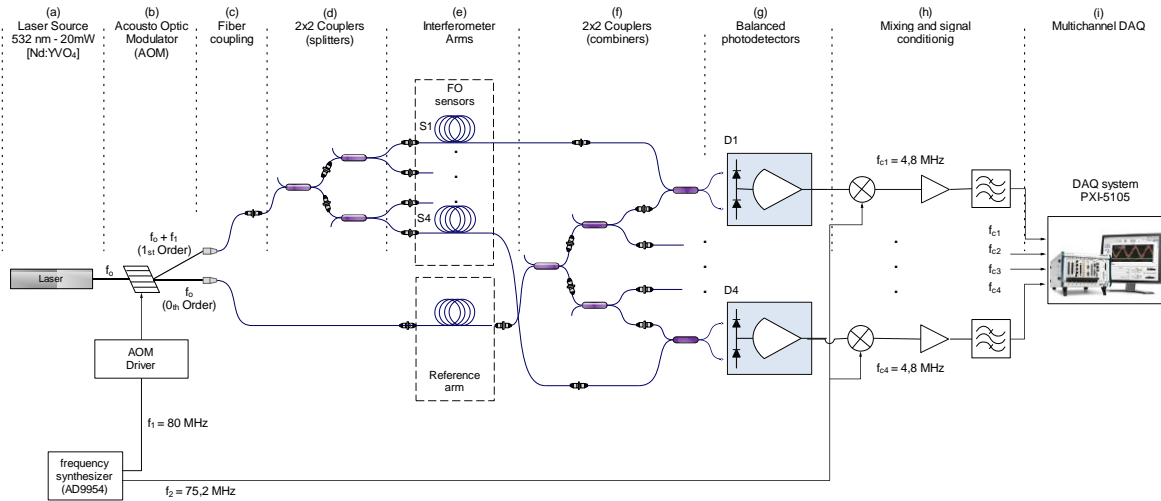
(a)
Laser Source
532 nm - 20mW
[Nd:YVO$_4$]

(b)
Acousto Optic
Modulator
(AOM)

(c)
Fiber
coupling

(d)
2x2 Couplers
(splitters)

(e)
Interferometer
Arms

(f)
2x2 Couplers
(combiners)

(g)
Balanced
photodetectors

(h)
Mixing and signal
conditionig

(i)
Multichannel DAQ

FO
sensors

S1

S4

D1

D4

$f_{c1}$ = 4,8 MHz

$f_{c4}$ = 4,8 MHz

DAQ system
PXI-5105

$f_{c1}$
$f_{c2}$
$f_{c3}$
$f_{c4}$

$f_o + f_1$
(1$_{st}$ Order)

Laser

$f_o$

$f_o$
(0$_{th}$ Order)

Reference
arm

AOM
Driver

$f_1$ = 80 MHz

frequency
synthesizer
(AD9954)

$f_2$ = 75,2 MHz